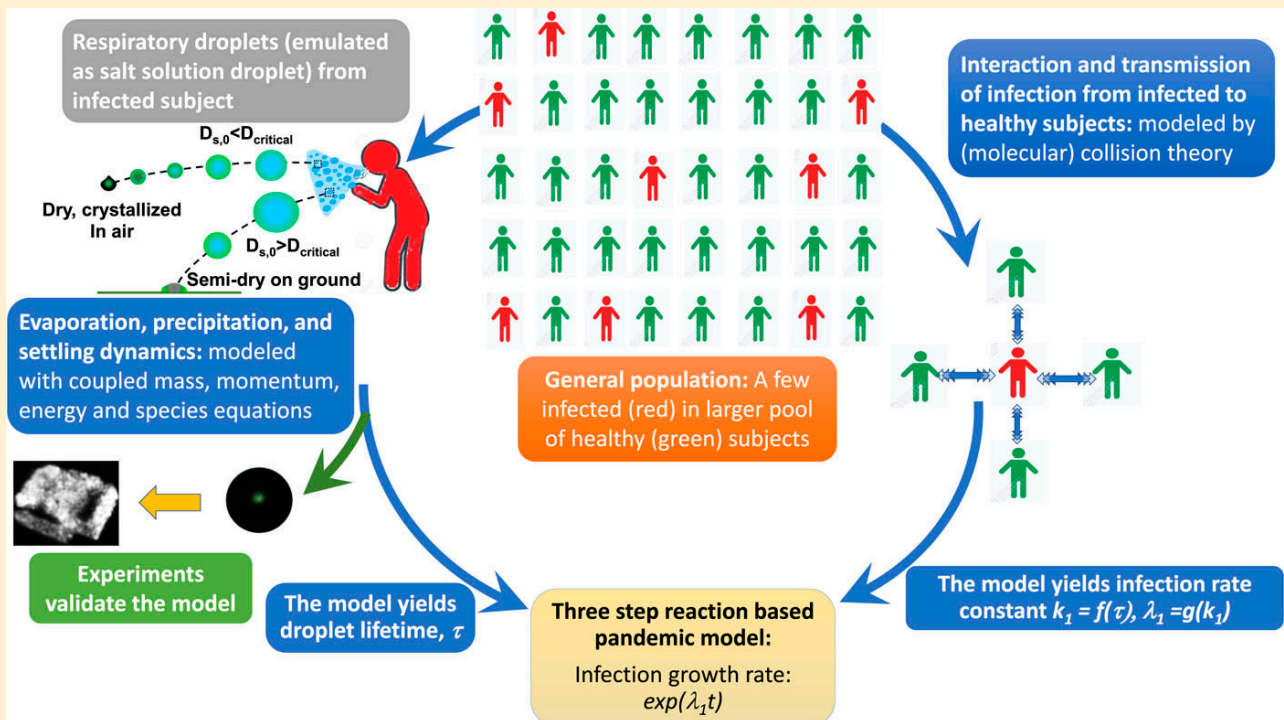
Respiratory droplets (emulated as salt solution droplet) from infected subject

$D_{s,0}<D_{critical}$

Dry, crystallized In air

$D_{s,0}>D_{critical}$

Semi-dry on ground

Interaction and transmission of infection from infected to healthy subjects: modeled by (molecular) collision theory

Evaporation, precipitation, and settling dynamics: modeled with coupled mass, momentum, energy and species equations

General population: A few infected (red) in larger pool of healthy (green) subjects

Experiments validate the model

The model yields droplet lifetime, $\tau$

Three step reaction based pandemic model:

Infection growth rate: $exp(\lambda_1 t)$

The model yields infection rate constant $k_1 = f(\tau)$, $\lambda_1 = g(k_1)$